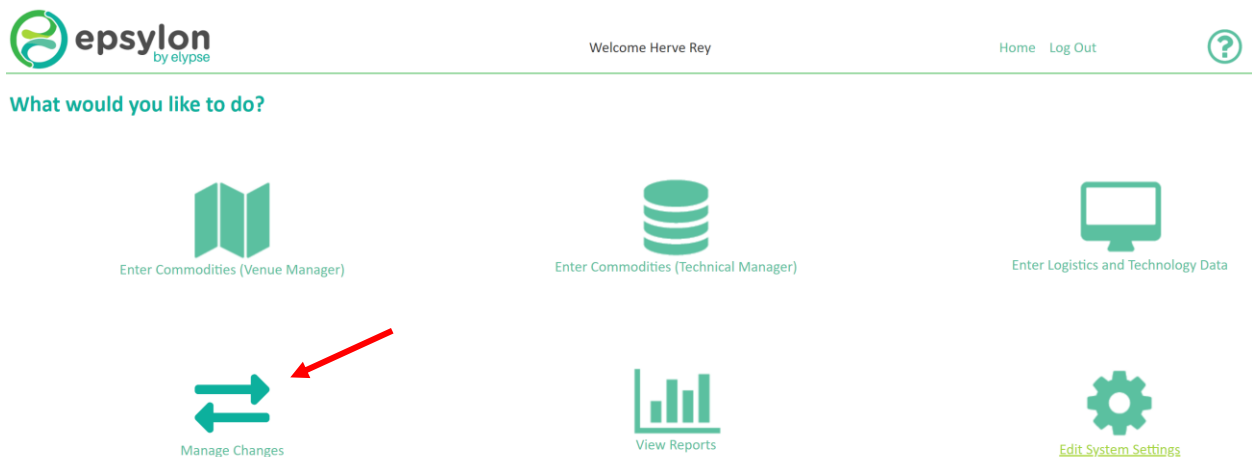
epsylon
by elypse

Welcome Herve Rey

Home Log Out

?

What would you like to do?

Enter Commodities (Venue Manager)

Enter Commodities (Technical Manager)

Enter Logistics and Technology Data

Manage Changes

View Reports

Edit System Settings